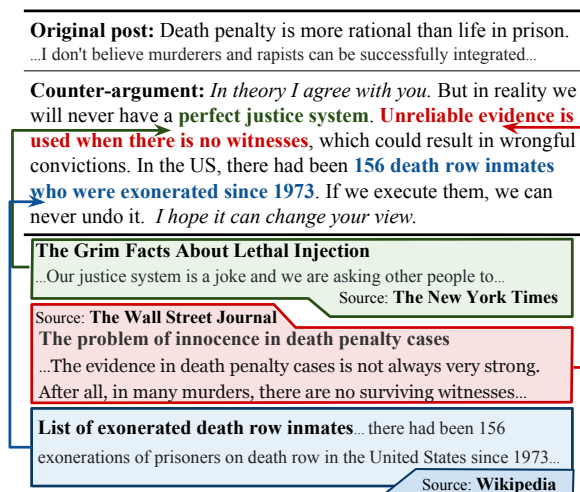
**Original post:** Death penalty is more rational than life in prison. ...I don't believe murderers and rapists can be successfully integrated...

**Counter-argument:** *In theory I agree with you.* But in reality we will never have a **perfect justice system**. **Unreliable evidence is used when there is no witnesses**, which could result in wrongful convictions. In the US, there had been **156 death row inmates who were exonerated since 1973**. If we execute them, we can never undo it. *I hope it can change your view.*

**The Grim Facts About Lethal Injection**
...Our justice system is a joke and we are asking other people to...
Source: **The New York Times**

Source: **The Wall Street Journal**
**The problem of innocence in death penalty cases**
...The evidence in death penalty cases is not always very strong. After all, in many murders, there are no surviving witnesses...

**List of exonerated death row inmates**... there had been 156 exonerations of prisoners on death row in the United States since 1973...
Source: **Wikipedia**